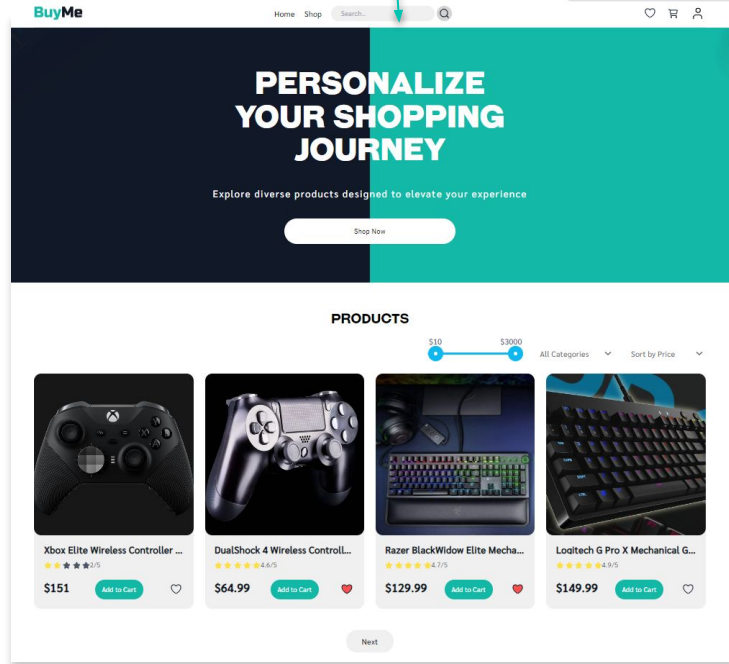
BuyMe

Home Shop Search...

PERSONALIZE YOUR SHOPPING JOURNEY

Explore diverse products designed to elevate your experience

Shop Now

PRODUCTS

$10 $3000

All Categories

Sort by Price

Xbox Elite Wireless Controller ...
2/5
$151
Add to Cart

DualShock 4 Wireless Controll...
4.6/5
$64.99
Add to Cart

Razer BlackWidow Elite Mecha...
4.7/5
$129.99
Add to Cart

Logitech G Pro X Mechanical G...
4.9/5
$149.99
Add to Cart

Next